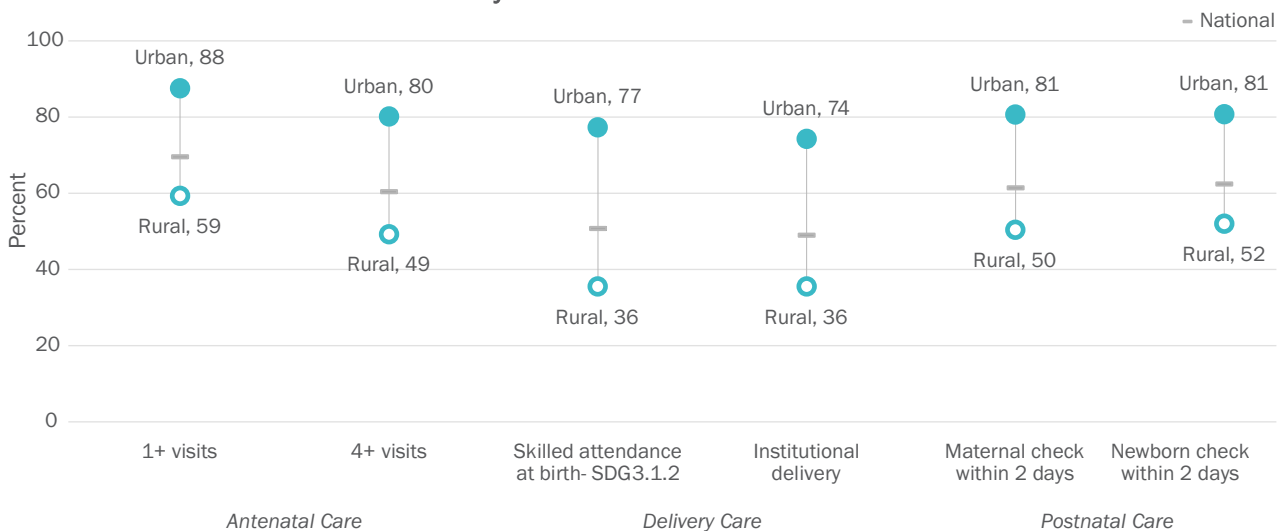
National

100
80
60
40
20
0

Percent

Urban, 88
Rural, 59
Urban, 80
Rural, 49
Urban, 77
Rural, 36
Urban, 74
Rural, 36
Urban, 81
Rural, 50
Urban, 81
Rural, 52

1+ visits
4+ visits
Skilled attendance at birth- SDG3.1.2
Institutional delivery
Maternal check within 2 days
Newborn check within 2 days

Antenatal Care
Delivery Care
Postnatal Care